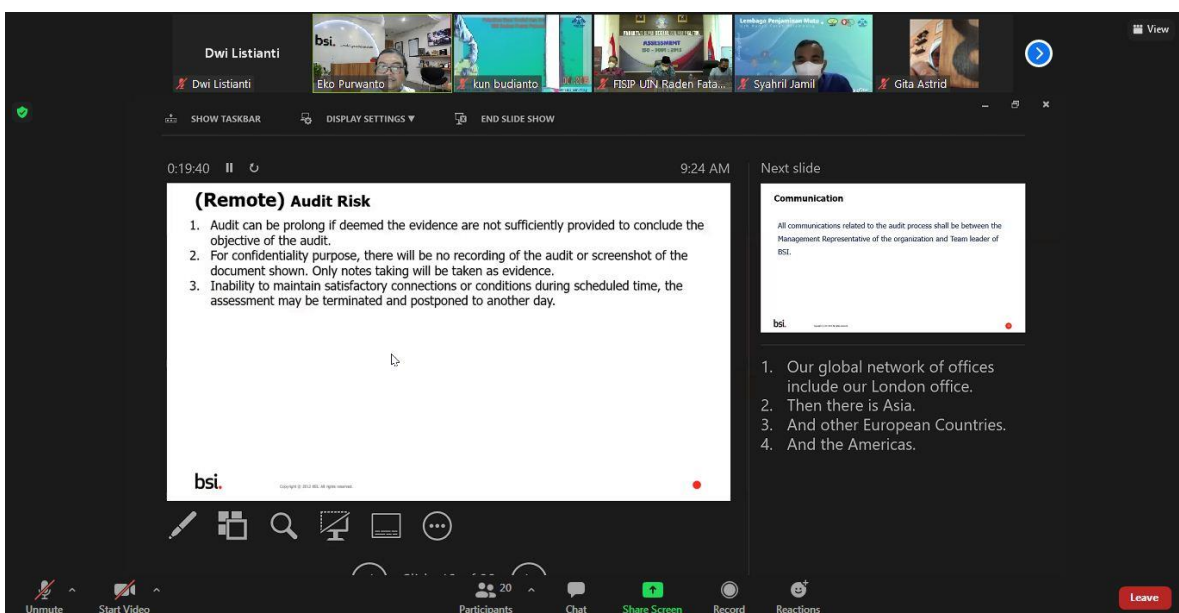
Dwi Listianti

Dwi Listianti

bsi.

Eko Purwanto

kun budianto

ASSESSMENT

FISIP UIN Raden Fata...

Lembaga Penjaminan Mutu

Syahril Jamil

Gita Astrid

View

SHOW TASKBAR

DISPLAY SETTINGS ▼

END SLIDE SHOW

0:19:40

9:24 AM

(Remote) Audit Risk

1. Audit can be prolong if deemed the evidence are not sufficiently provided to conclude the objective of the audit.
2. For confidentiality purpose, there will be no recording of the audit or screenshot of the document shown. Only notes taking will be taken as evidence.
3. Inability to maintain satisfactory connections or conditions during scheduled time, the assessment may be terminated and postponed to another day.

bsi.

Copyright © 2012 BSI. All rights reserved.

Next slide

Communication

All communications related to the audit process shall be between the Management Representative of the organization and Team leader of BSI.

bsi.

1. Our global network of offices include our London office.
2. Then there is Asia.
3. And other European Countries.
4. And the Americas.

Unmute

Start Video

20

Participants

Chat

Share Screen

Record

Reactions

Leave